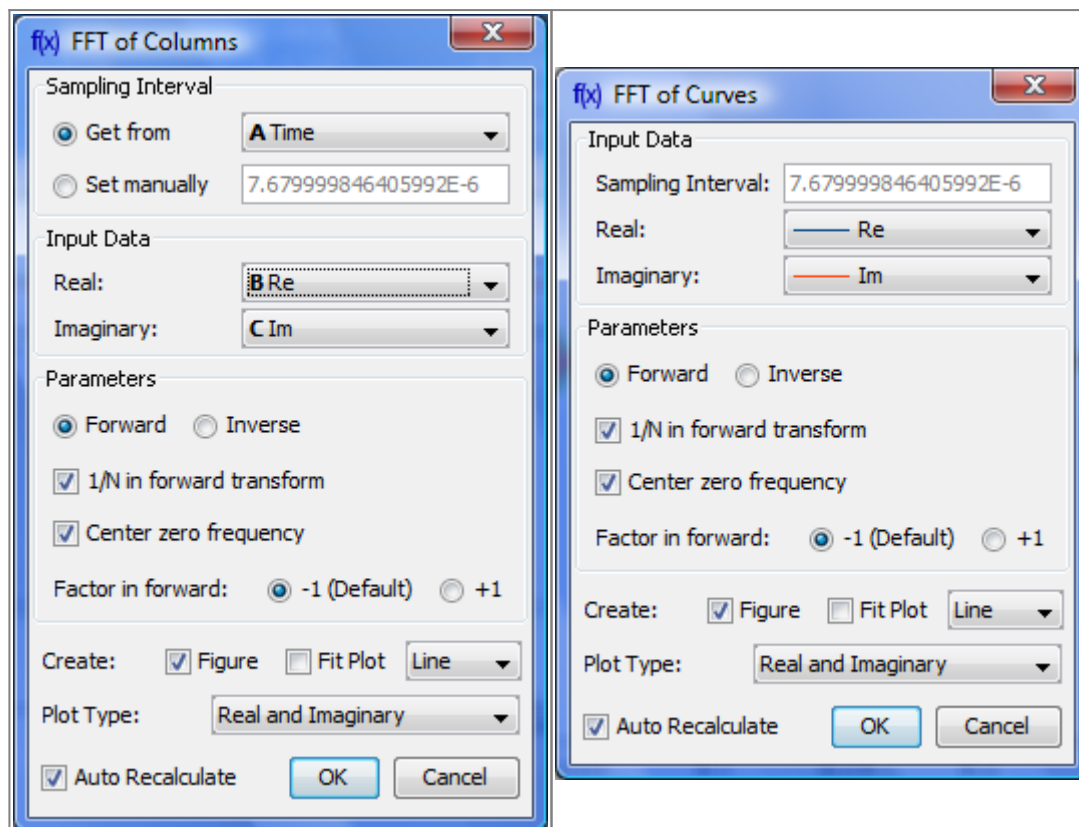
f(x) FFT of Columns

Sampling Interval

Get from A Time

Set manually 7.679999846405992E-6

Input Data

Real: B Re

Imaginary: C Im

Parameters

Forward Inverse

1/N in forward transform

Center zero frequency

Factor in forward: -1 (Default) +1

Create: Figure Fit Plot Line

Plot Type: Real and Imaginary

Auto Recalculate OK Cancel

f(x) FFT of Curves

Input Data

Sampling Interval: 7.679999846405992E-6

Real: Re

Imaginary: Im

Parameters

Forward Inverse

1/N in forward transform

Center zero frequency

Factor in forward: -1 (Default) +1

Create: Figure Fit Plot Line

Plot Type: Real and Imaginary

Auto Recalculate OK Cancel